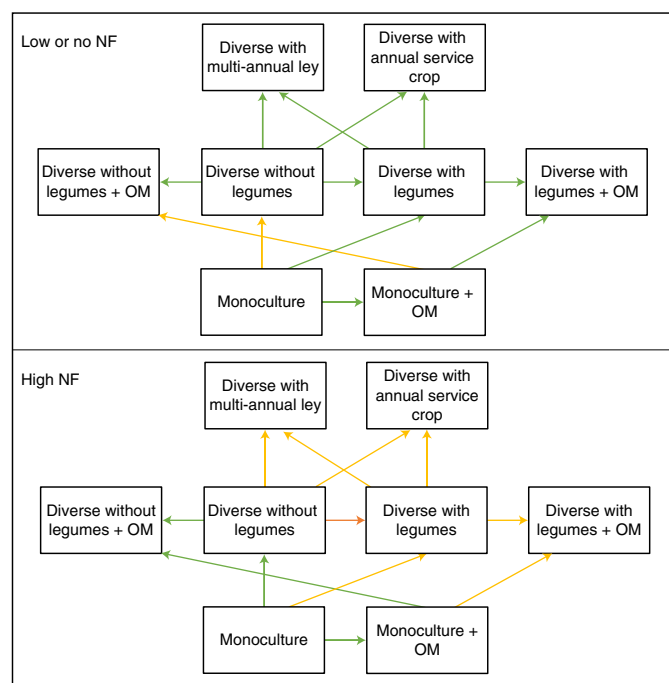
Low or no NF

Diverse with multi-annual ley

Diverse with annual service crop

Diverse without legumes + OM

Diverse without legumes

Diverse with legumes

Diverse with legumes + OM

Monoculture

Monoculture + OM

High NF

Diverse with multi-annual ley

Diverse with annual service crop

Diverse without legumes + OM

Diverse without legumes

Diverse with legumes

Diverse with legumes + OM

Monoculture

Monoculture + OM